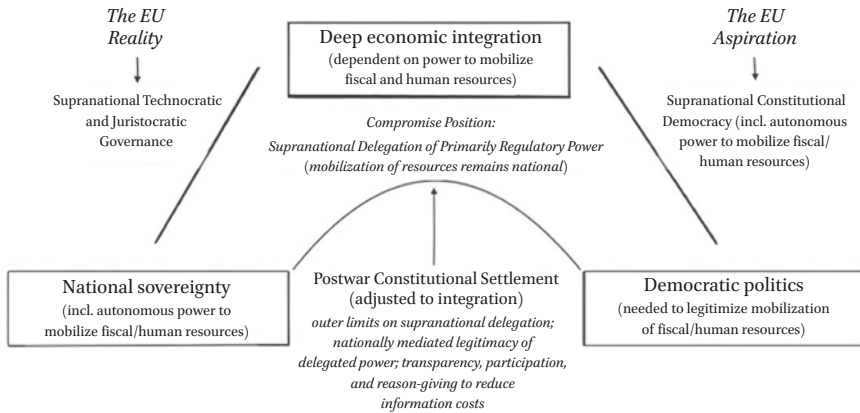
The EU Reality

Supranational Technocratic and Juristocratic Governance

Deep economic integration
(dependent on power to mobilize fiscal and human resources)

The EU Aspiration

Supranational Constitutional Democracy (incl. autonomous power to mobilize fiscal/ human resources)

Compromise Position:
Supranational Delegation of Primarily Regulatory Power
(mobilization of resources remains national)

National sovereignty
(incl. autonomous power to mobilize fiscal/human resources)

Postwar Constitutional Settlement
(adjusted to integration)
outer limits on supranational delegation; nationally mediated legitimacy of delegated power; transparency, participation, and reason-giving to reduce information costs

Democratic politics
(needed to legitimize mobilization of fiscal/human resources)